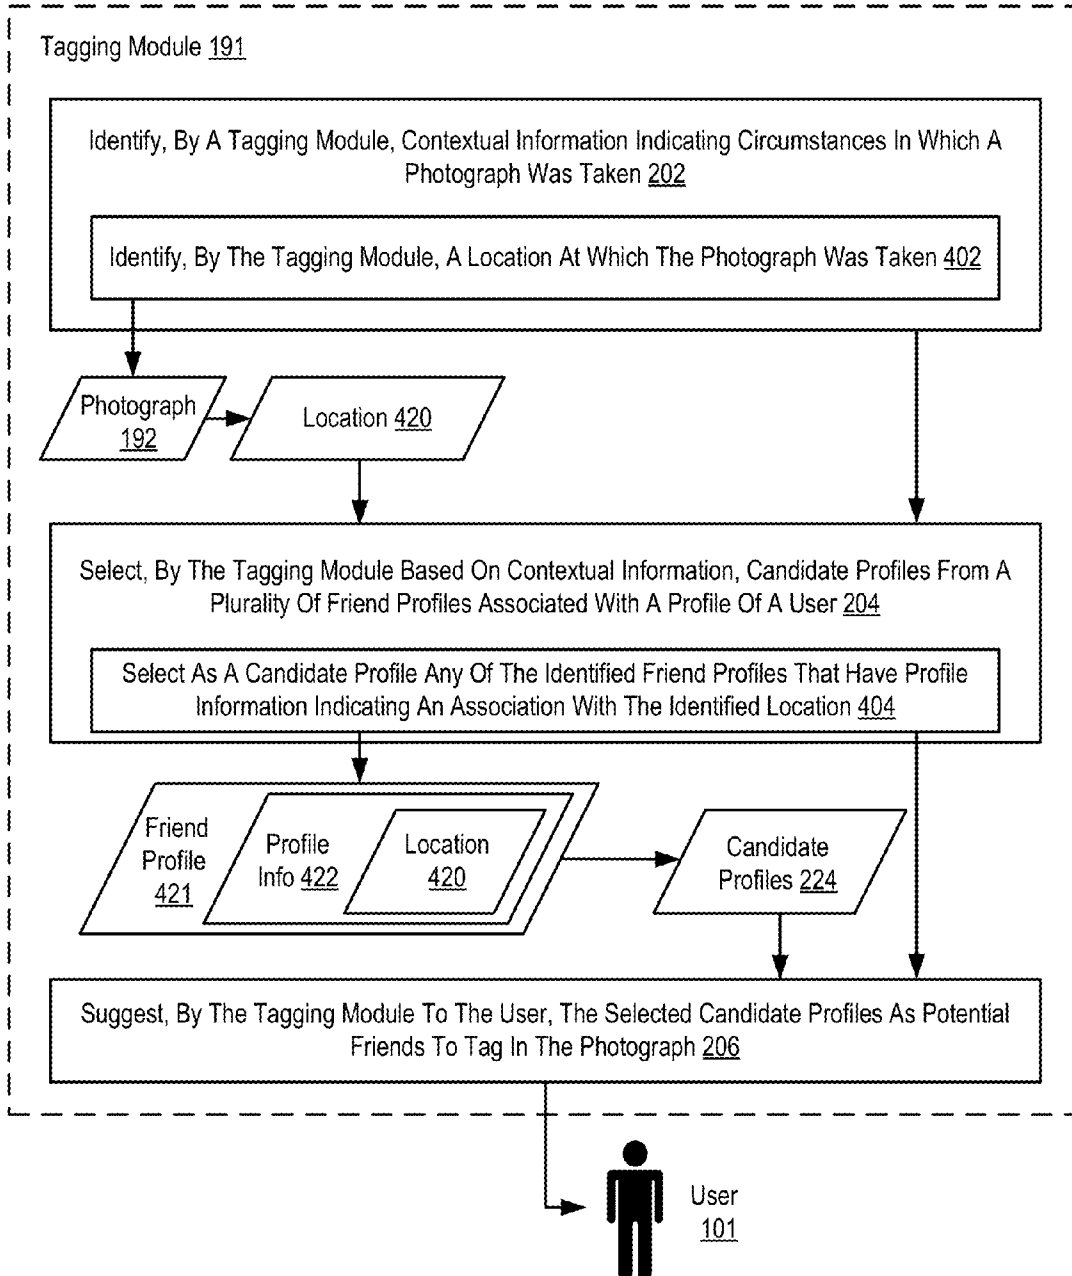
Tagging Module 191

Identify, By A Tagging Module, Contextual Information Indicating Circumstances In Which A Photograph Was Taken 202

Identify, By The Tagging Module, A Location At Which The Photograph Was Taken 402

Photograph 192

Location 420

Select, By The Tagging Module Based On Contextual Information, Candidate Profiles From A Plurality Of Friend Profiles Associated With A Profile Of A User 204

Select As A Candidate Profile Any Of The Identified Friend Profiles That Have Profile Information Indicating An Association With The Identified Location 404

Friend Profile 421

Profile Info 422

Location 420

Candidate Profiles 224

Suggest, By The Tagging Module To The User, The Selected Candidate Profiles As Potential Friends To Tag In The Photograph 206

User 101